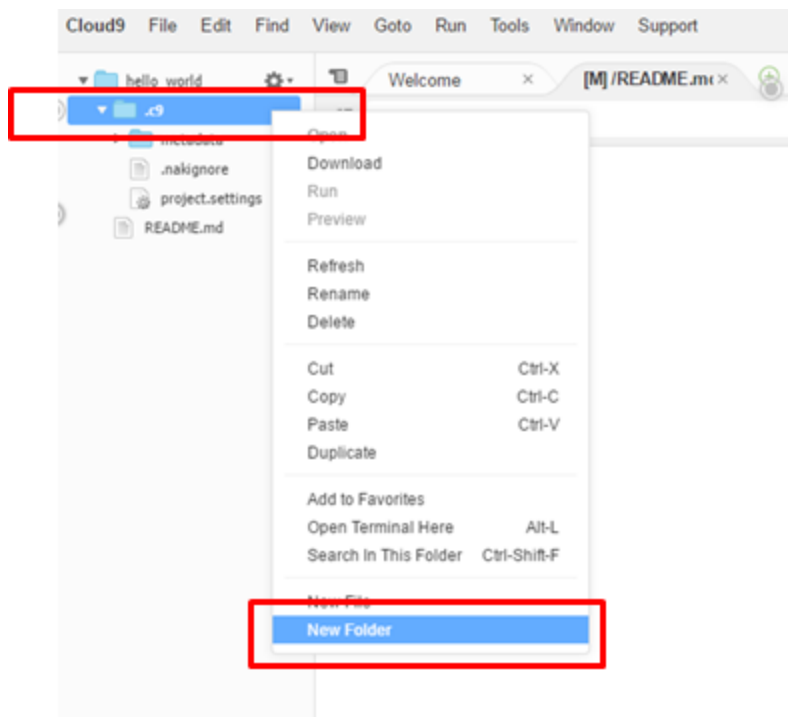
Cloud9 File Edit Find View Goto Run Tools Window Support

hello_world

.c9

metadata

.nakignore

project.settings

README.md

Welcome ×

[M] /README.m( ×

Open
Download
Run
Preview

Refresh
Rename
Delete

Cut Ctrl-X
Copy Ctrl-C
Paste Ctrl-V
Duplicate

Add to Favorites
Open Terminal Here Alt-L
Search In This Folder Ctrl-Shift-F

New File
New Folder